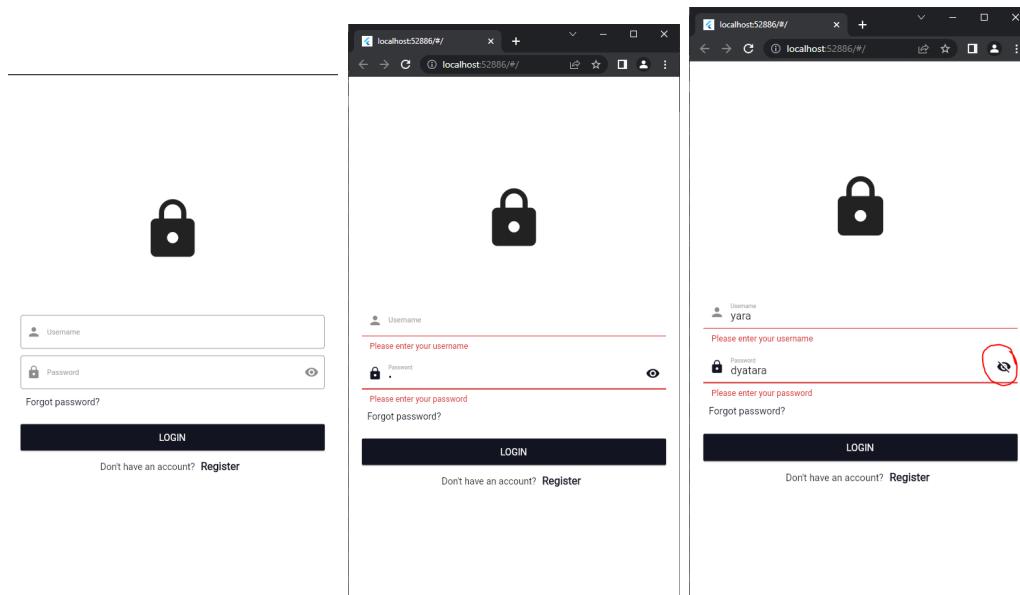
Username

Password

Forgot password?

LOGIN

Don't have an account? Register

localhost:52886/#/

localhost:52886/#/

Username

Please enter your username

Password

.

Please enter your password

Forgot password?

LOGIN

Don't have an account? Register

localhost:52886/#/

localhost:52886/#/

Username

yara

Please enter your username

Password

dyatara

Please enter your password

Forgot password?

LOGIN

Don't have an account? Register